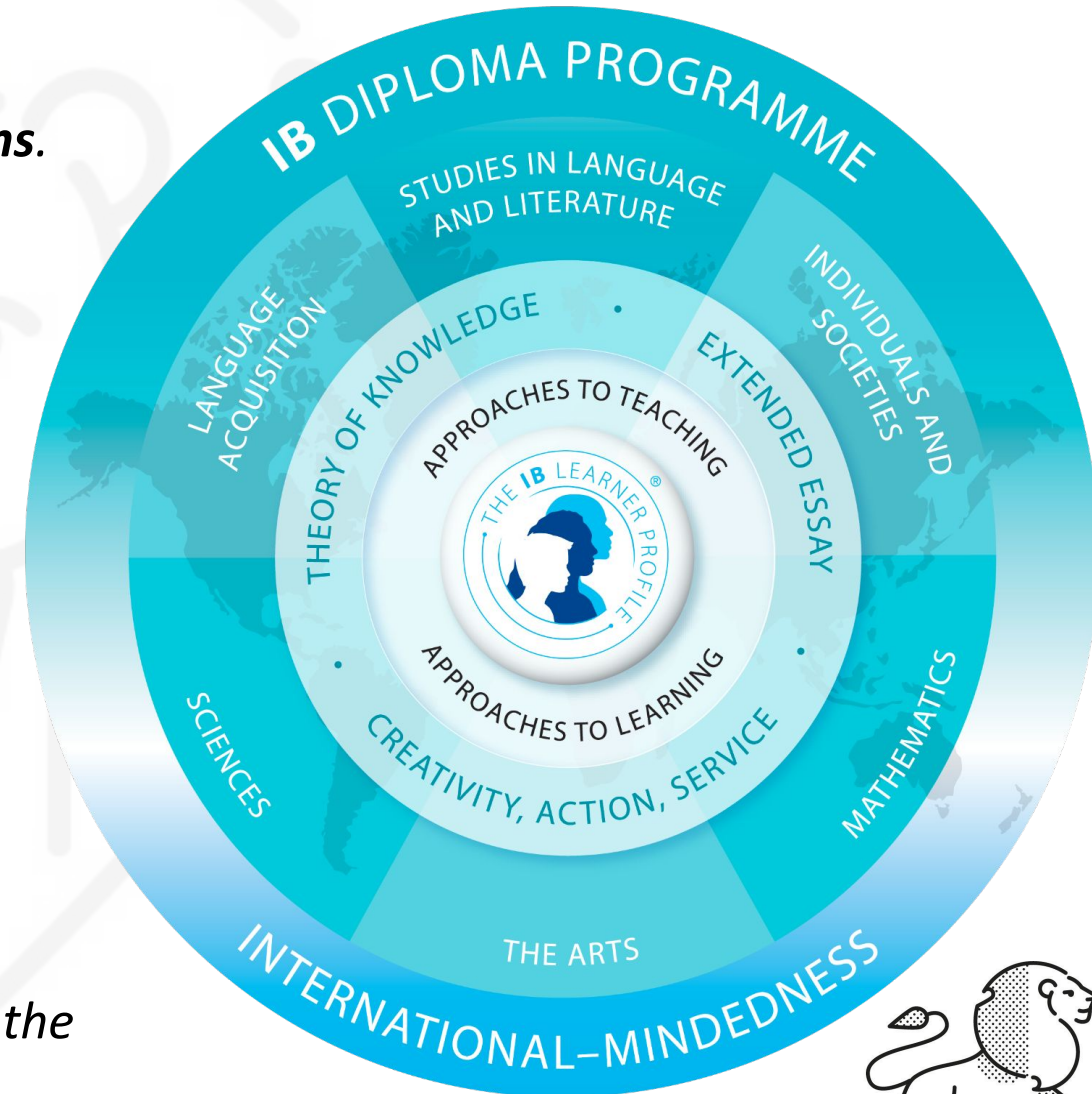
ns.

the

IB DIPLOMA PROGRAMME

STUDIES IN LANGUAGE AND LITERATURE

INDIVIDUALS AND SOCIETIES

MATHEMATICS

THE ARTS

SCIENCES

LANGUAGE ACQUISITION

THEORY OF KNOWLEDGE • EXTENDED ESSAY • CREATIVITY, ACTION, SERVICE •

APPROACHES TO TEACHING

THE IB LEARNER PROFILE®

APPROACHES TO LEARNING

INTERNATIONAL–MINDEDNESS